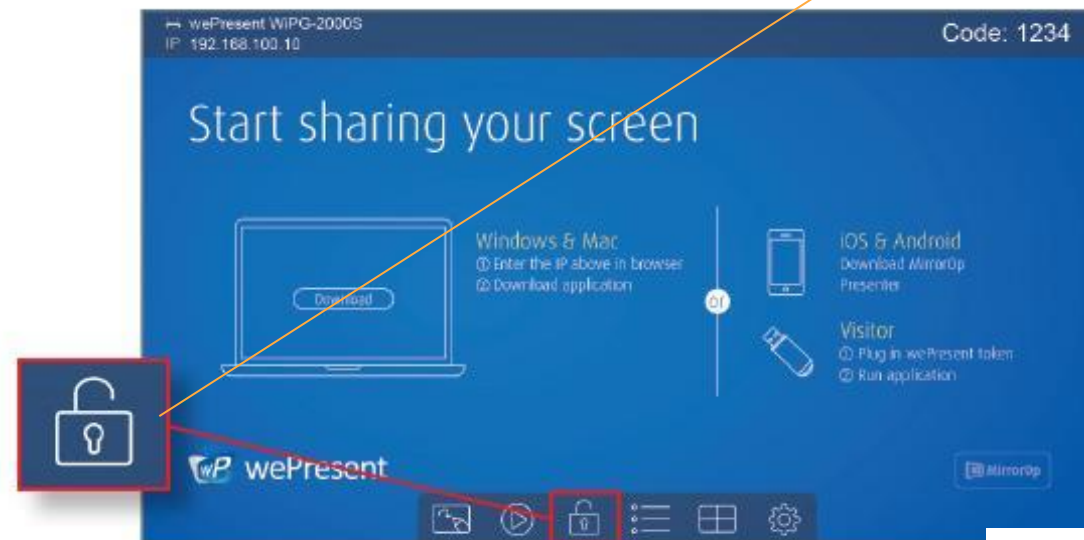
wePresent WiPG-2000S
IP 192.168.100.10

Code: 1234

Start sharing your screen

Download

Windows & Mac
① Enter the IP above in browser
② Download application

or

iOS & Android
Download MirrorOp Presenter

Visitor
① Plug in wePresent token
② Run application

wePresent

MirrorOp